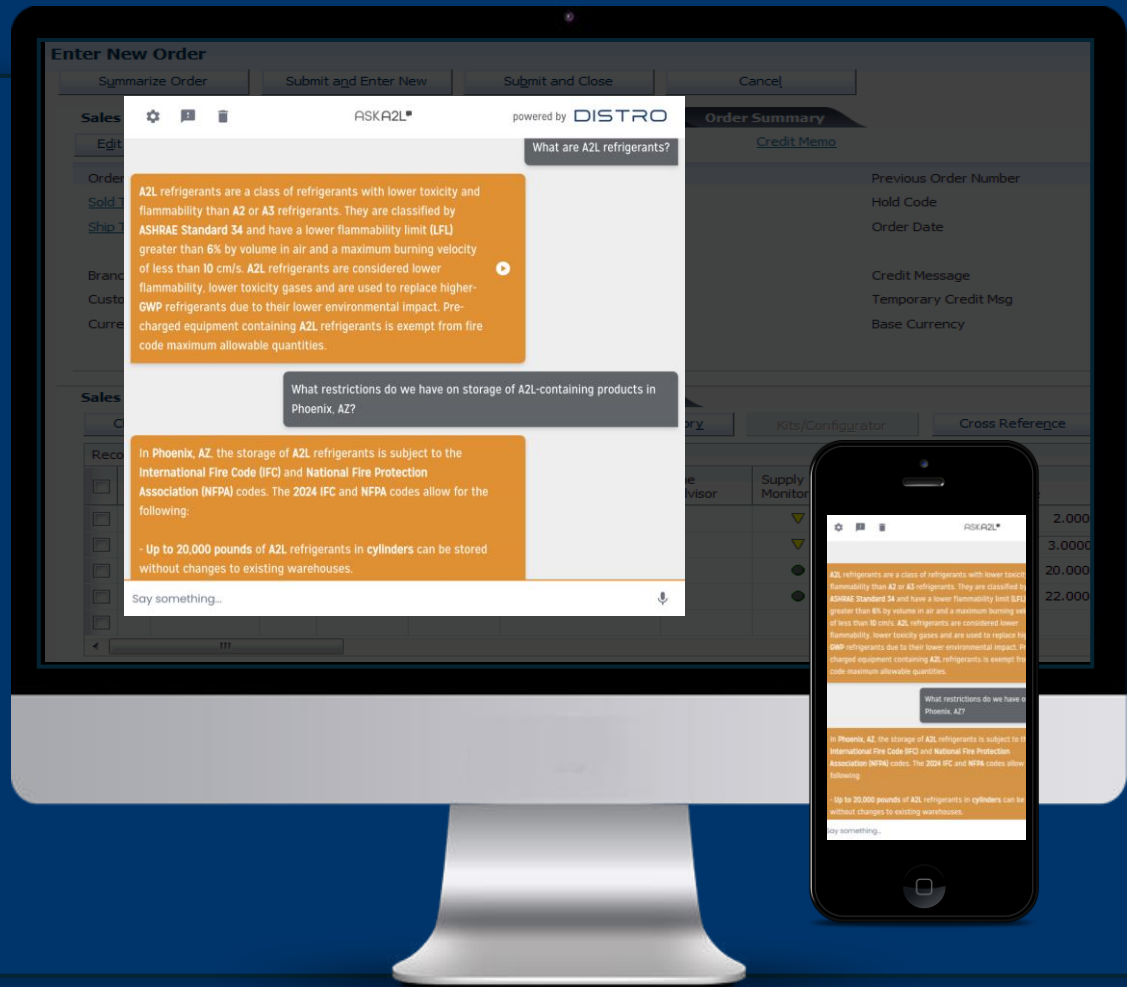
Enter New Order

Summarize Order | Submit and Enter New | Submit and Close | Cancel

Sales

Edit

Order Summary

Credit Memo

Order

Sold T

Ship T

Previous Order Number

Hold Code

Order Date

Branc

Custo

Curre

Credit Message

Temporary Credit Msg

Base Currency

Sales

C

ory

Kits/Configurator

Cross Reference

Reco

e
dvisor

Supply
Monitor

2.000

3.0000

20.000

22.000

ASKA2L

powered by DISTRO

What are A2L refrigerants?

A2L refrigerants are a class of refrigerants with lower toxicity and flammability than A2 or A3 refrigerants. They are classified by ASHRAE Standard 34 and have a lower flammability limit (LFL) greater than 6% by volume in air and a maximum burning velocity of less than 10 cm/s. A2L refrigerants are considered lower flammability, lower toxicity gases and are used to replace higher-GWP refrigerants due to their lower environmental impact. Pre-charged equipment containing A2L refrigerants is exempt from fire code maximum allowable quantities.

What restrictions do we have on storage of A2L-containing products in Phoenix, AZ?

In Phoenix, AZ, the storage of A2L refrigerants is subject to the International Fire Code (IFC) and National Fire Protection Association (NFPA) codes. The 2024 IFC and NFPA codes allow for the following:

- Up to 20,000 pounds of A2L refrigerants in cylinders can be stored without changes to existing warehouses.

Say something...

ASKA2L

A2L refrigerants are a class of refrigerants with lower toxici flammability than A2 or A3 refrigerants. They are classified by ASHRAE Standard 34 and have a lower flammability limit (LFL) greater than 6% by volume in air and a maximum burning vel of less than 10 cm/s. A2L refrigerants are considered lower flammability, lower toxicity gases and are used to replace hig GWP refrigerants due to their lower environmental impact. Pr charged equipment containing A2L refrigerants is exempt fr code maximum allowable quantities.

What restrictions do we have o Phoenix, AZ?

In Phoenix, AZ, the storage of A2L refrigerants is subject to t International Fire Code (IFC) and National Fire Protection Association (NFPA) codes. The 2024 IFC and NFPA codes allow following:

- Up to 20,000 pounds of A2L refrigerants in cylinders can be without changes to existing warehouses.

ay something...